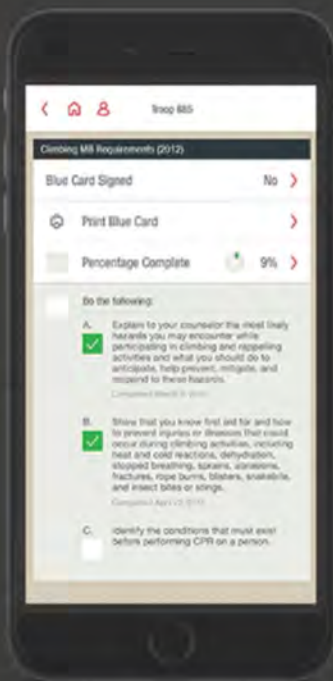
Troop 885

Climbing MB Requirements (2012)

Blue Card Signed No

Print Blue Card

Percentage Complete 9%

Do the following:

A. Explain to your counselor the most likely hazards you may encounter while participating in climbing and rappelling activities and what you should do to anticipate, help prevent, mitigate, and respond to these hazards.

Completed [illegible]

B. Show that you know first aid for and how to prevent injuries or illnesses that could occur during climbing activities, including heat and cold reactions, dehydration, stopped breathing, sprains, abrasions, fractures, rope burns, blisters, snakebite, and insect bites or stings.

Completed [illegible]

C. Identify the conditions that must exist before performing CPR on a person.